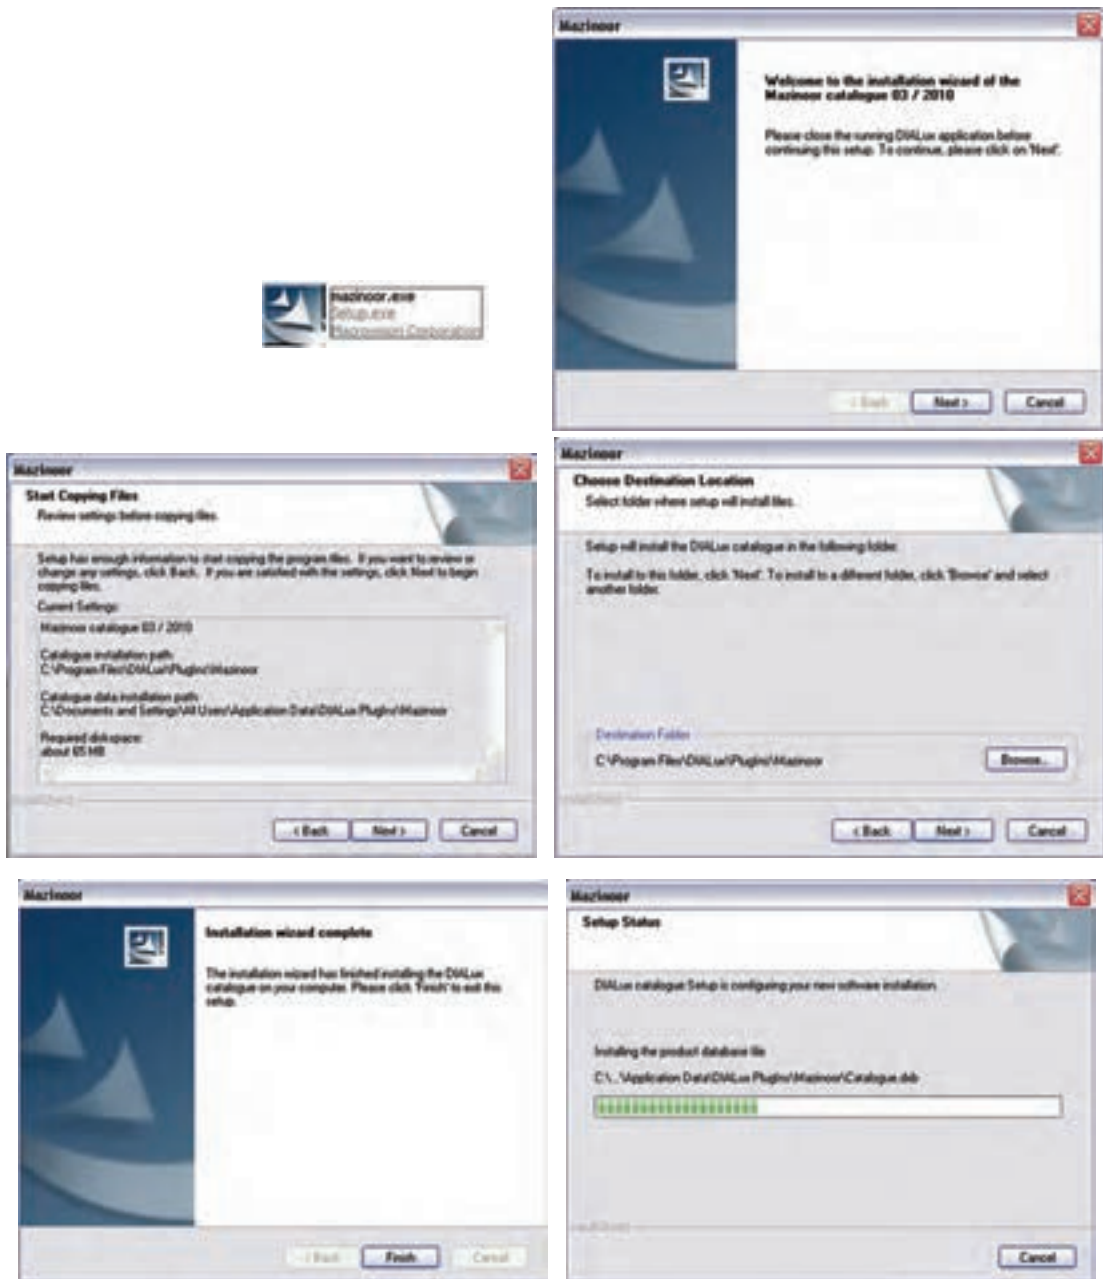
mazinoor.exe
Setup.exe
Macrovision Corporation

Mazinoor

Welcome to the installation wizard of the Mazinoor catalogue 03 / 2010

Please close the running DIALux application before continuing this setup. To continue, please click on 'Next'.

< Back Next > Cancel

Mazinoor

Start Copping Files
Review settings before copping files.

Setup has enough information to start copying the program files. If you want to review or change any settings, click Back. If you are satisfied with the settings, click Next to begin copying files.

Current Settings:

Mazinoor catalogue 03 / 2010

Catalogue installation path:
C:\Program Files\DIALux\PlugIns\Mazinoor

Catalogue data installation path:
C:\Documents and Settings\All Users\Application Data\DIALux PlugIns\Mazinoor

Required disk space:
about 65 MB

InstallShield

< Back Next > Cancel

Mazinoor

Choose Destination Location
Select folder where setup will install files.

Setup will install the DIALux catalogue in the following folder.

To install to this folder, click 'Next'. To install to a different folder, click 'Browse' and select another folder.

Destination Folder
C:\Program Files\DIALux\PlugIns\Mazinoor

Browse...

InstallShield

< Back Next > Cancel

Mazinoor

Installation wizard complete

The installation wizard has finished installing the DIALux catalogue on your computer. Please click 'Finish' to exit this setup.

< Back Finish Cancel

Mazinoor

Setup Status

DIALux catalogue Setup is configuring your new software installation.

Installing the product database file

C:\...\Application Data\DIALux PlugIns\Mazinoor\Catalogue.dab

InstallShield

Cancel